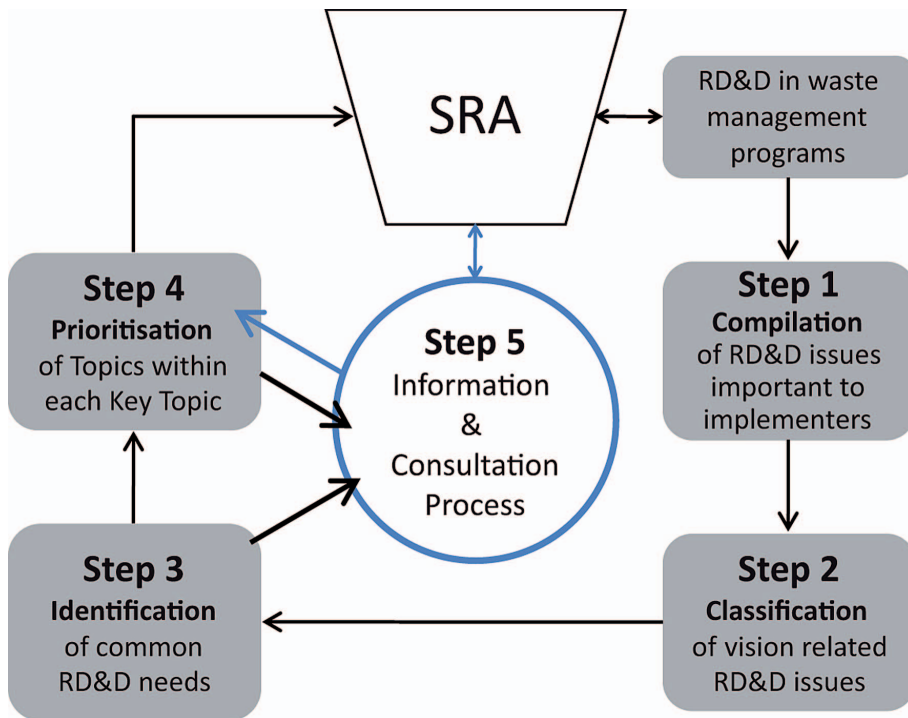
SRA

RD&D in waste management programs

Step 1
Compilation
of RD&D issues important to implementers

Step 2
Classification
of vision related RD&D issues

Step 3
Identification
of common RD&D needs

Step 4
Prioritisation
of Topics within each Key Topic

Step 5
Information & Consultation Process